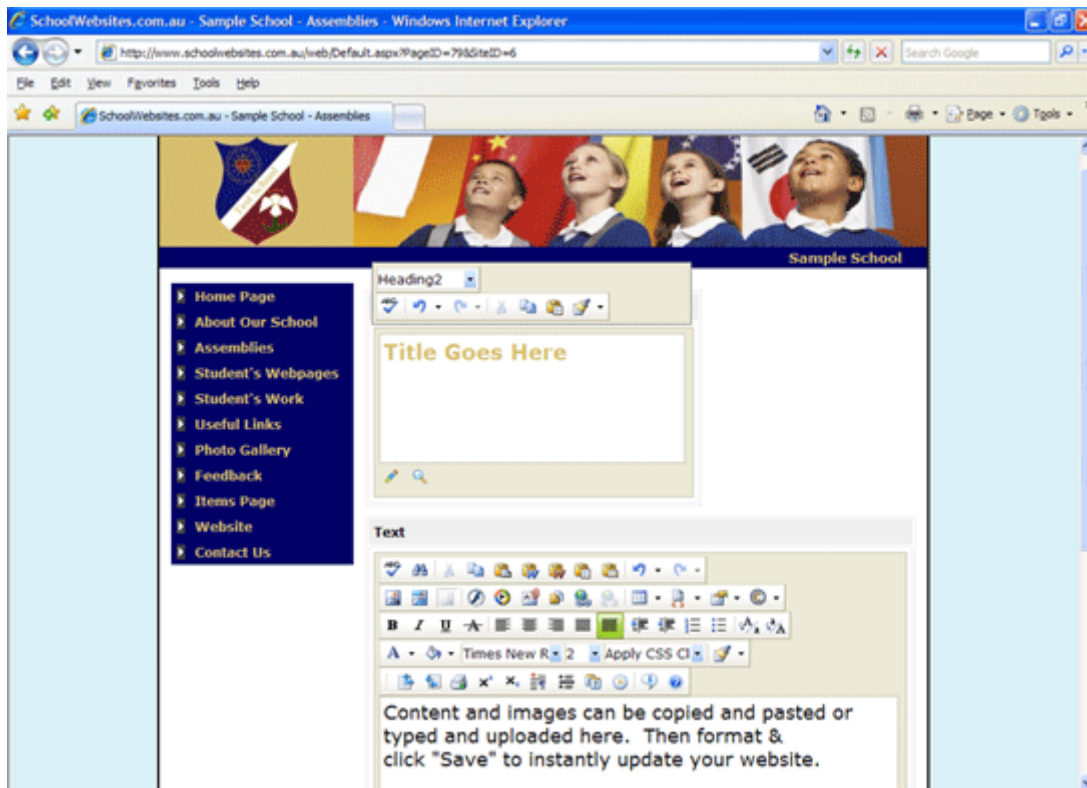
SchoolWebsites.com.au - Sample School - Assemblies - Windows Internet Explorer

http://www.schoolwebsites.com.au/web/Default.aspx?PageID=79&SiteID=6

Search Google

File Edit View Favorites Tools Help

SchoolWebsites.com.au - Sample School - Assemblies

Page Tools

Sample School

Home Page
About Our School
Assemblies
Student's Webpages
Student's Work
Useful Links
Photo Gallery
Feedback
Items Page
Website
Contact Us

Heading2

Title Goes Here

Text

B I U

Times New R 2 Apply CSS Cl

Content and images can be copied and pasted or typed and uploaded here. Then format & click "Save" to instantly update your website.